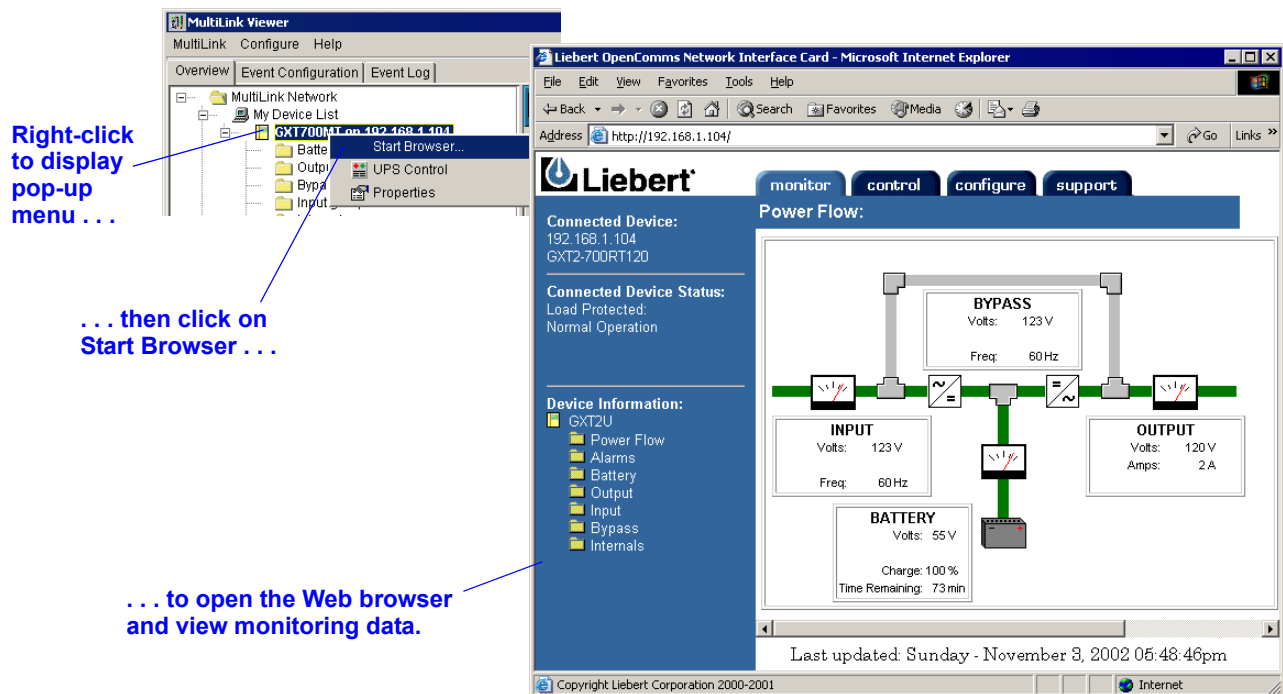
Right-click to display pop-up menu . . .

. . . then click on Start Browser . . .

. . . to open the Web browser and view monitoring data.

MultiLink Viewer

MultiLink Configure Help

Overview | Event Configuration | Event Log

MultiLink Network
My Device List
GXT700MT on 192.168.1.104
Batte
Outpu
Bypa
Input

Start Browser...
UPS Control
Properties

Liebert OpenComms Network Interface Card - Microsoft Internet Explorer

File Edit View Favorites Tools Help

Back Search Favorites Media

Address http://192.168.1.104/ Go Links »

Liebert

monitor | control | configure | support

Connected Device:
192.168.1.104
GXT2-700RT120

Connected Device Status:
Load Protected:
Normal Operation

Device Information:
GXT2U
Power Flow
Alarms
Battery
Output
Input
Bypass
Internals

Power Flow:

BYPASS
Volts: 123 V
Freq: 60 Hz

INPUT
Volts: 123 V
Freq: 60 Hz

OUTPUT
Volts: 120 V
Amps: 2 A

BATTERY
Volts: 55 V
Charge: 100 %
Time Remaining: 73 min

Last updated: Sunday - November 3, 2002 05:48:46pm

Copyright Liebert Corporation 2000-2001

Internet